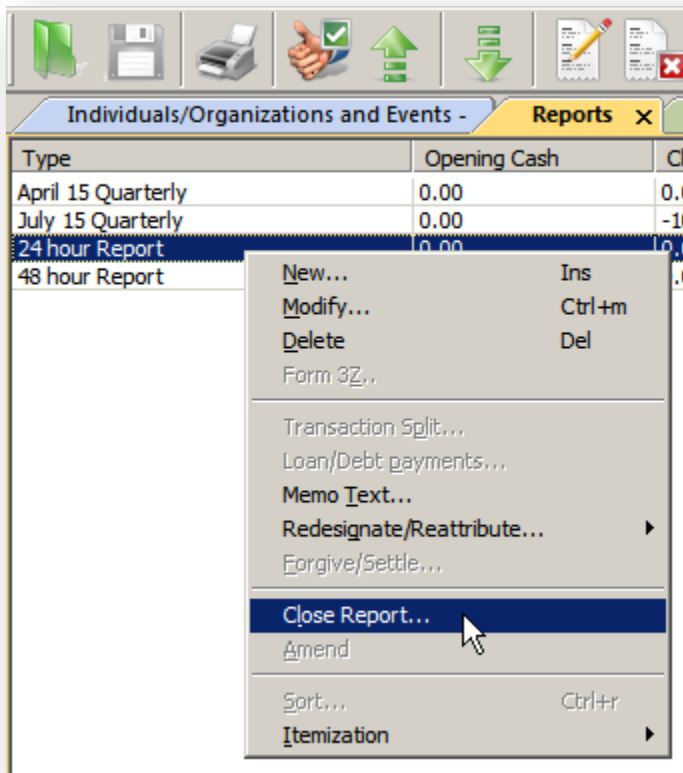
Individuals/Organizations and Events - Reports

| Type | Opening Cash | Cl |
|---|---|---|
| April 15 Quarterly | 0.00 | 0.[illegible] |
| July 15 Quarterly | 0.00 | -1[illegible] |
| 24 hour Report | 0.00 | 0.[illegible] |
| 48 hour Report | | .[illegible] |

New... Ins
Modify... Ctrl+m
Delete Del
Form 3Z..
Transaction Split...
Loan/Debt payments...
Memo Text...
Redesignate/Reattribute...
Forgive/Settle...
Close Report...
Amend
Sort... Ctrl+r
Itemization